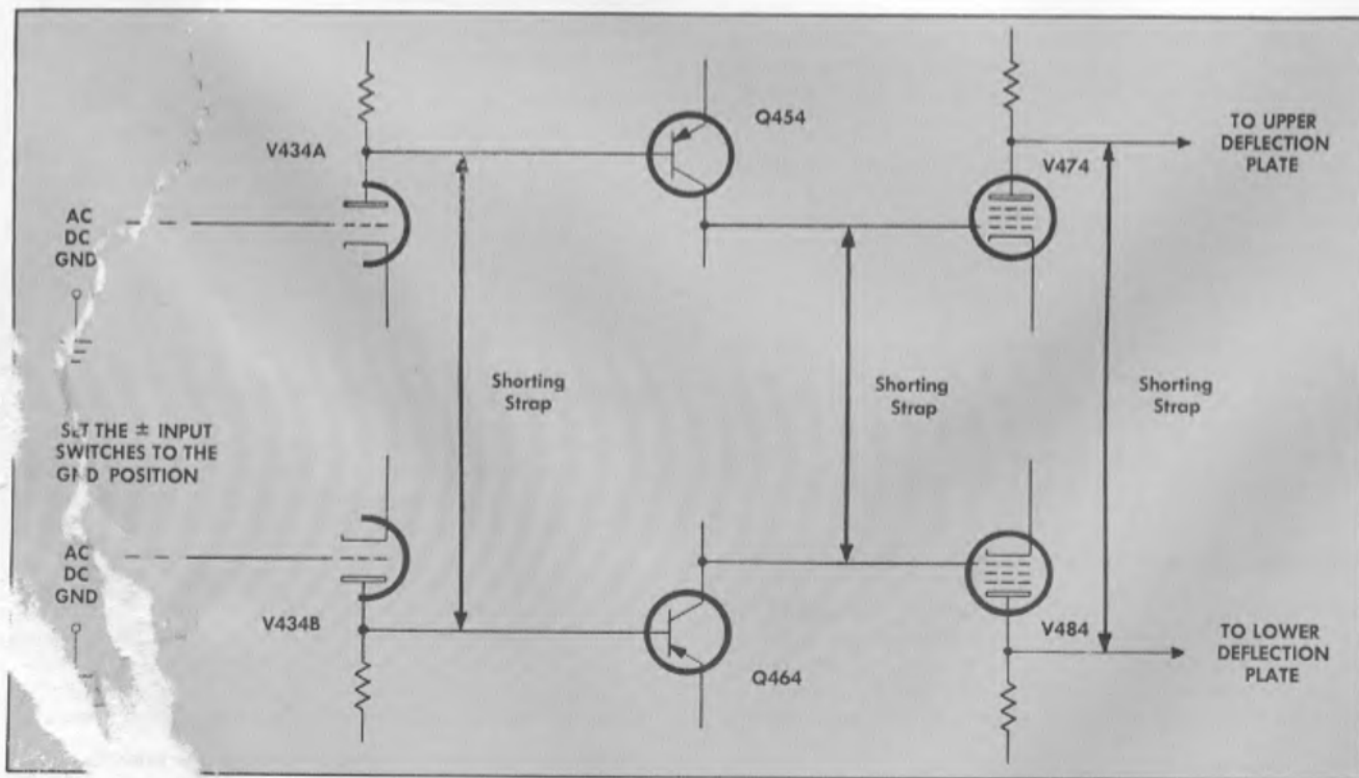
V434A

Q454

TO UPPER DEFLECTION PLATE

V474

AC
DC
GND

Shorting Strap

Shorting Strap

Shorting Strap

S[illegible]T THE ± INPUT SWITCHES TO THE G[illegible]D POSITION

AC
DC
GND

V434B

V484

TO LOWER DEFLECTION PLATE

Q464